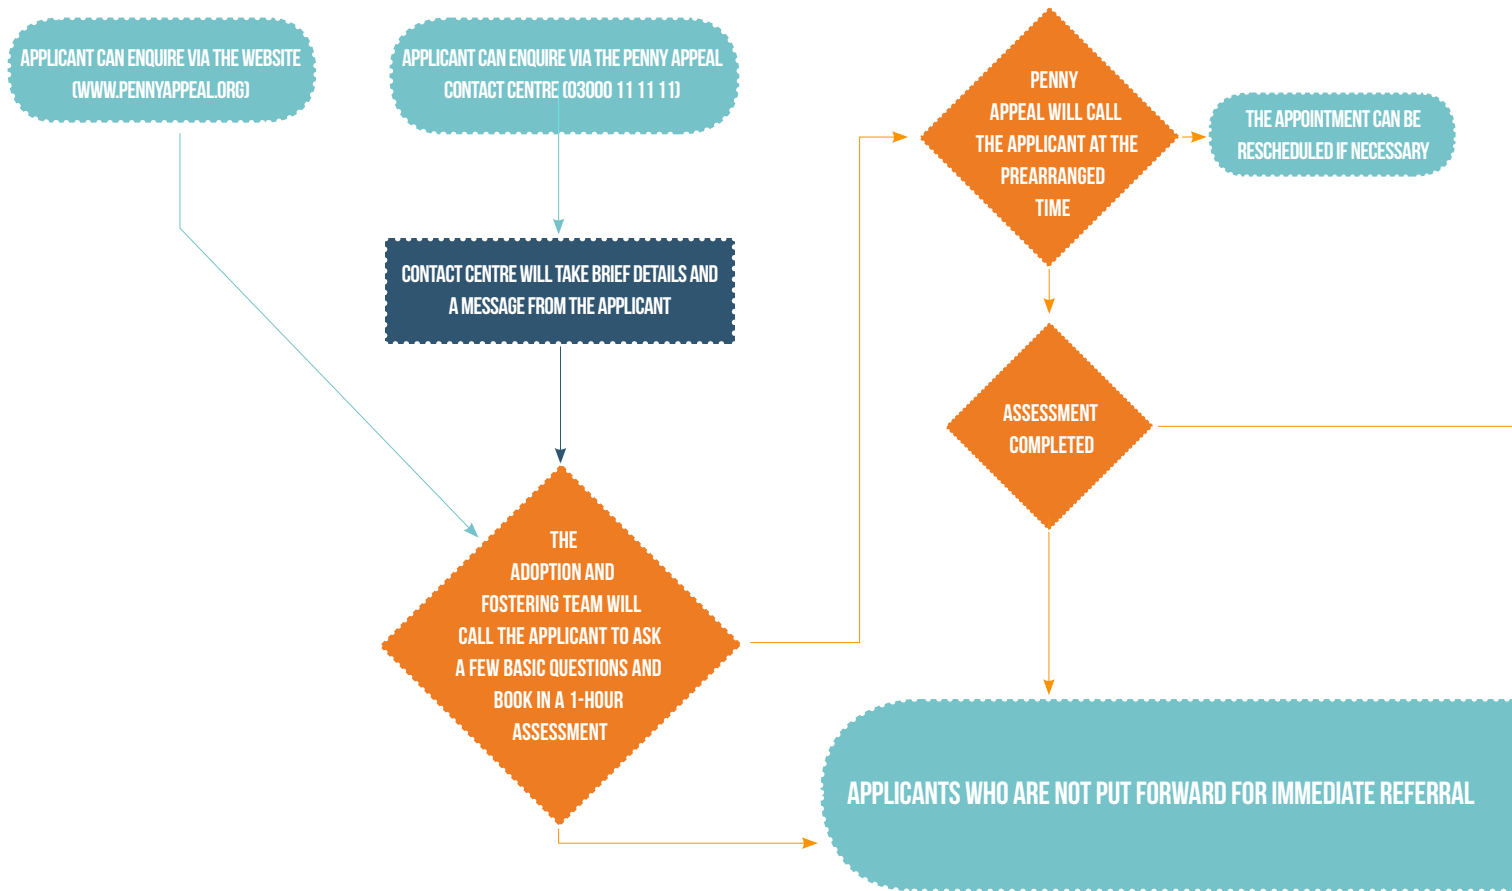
APPLICANT CAN ENQUIRE VIA THE WEBSITE (WWW.PENNYAPPEAL.ORG)

APPLICANT CAN ENQUIRE VIA THE PENNY APPEAL CONTACT CENTRE (03000 11 11 11)

CONTACT CENTRE WILL TAKE BRIEF DETAILS AND A MESSAGE FROM THE APPLICANT

THE ADOPTION AND FOSTERING TEAM WILL CALL THE APPLICANT TO ASK A FEW BASIC QUESTIONS AND BOOK IN A 1-HOUR ASSESSMENT

PENNY APPEAL WILL CALL THE APPLICANT AT THE PREARRANGED TIME

THE APPOINTMENT CAN BE RESCHEDULED IF NECESSARY

ASSESSMENT COMPLETED

APPLICANTS WHO ARE NOT PUT FORWARD FOR IMMEDIATE REFERRAL